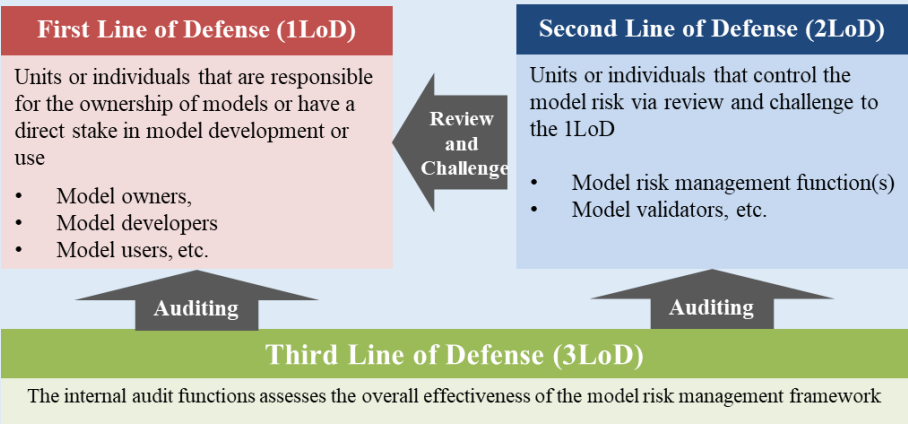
First Line of Defense (1LoD)

Units or individuals that are responsible for the ownership of models or have a direct stake in model development or use

- Model owners,
- Model developers
- Model users, etc.

Review and Challenge

Second Line of Defense (2LoD)

Units or individuals that control the model risk via review and challenge to the 1LoD

- Model risk management function(s)
- Model validators, etc.

Auditing

Auditing

Third Line of Defense (3LoD)

The internal audit functions assesses the overall effectiveness of the model risk management framework